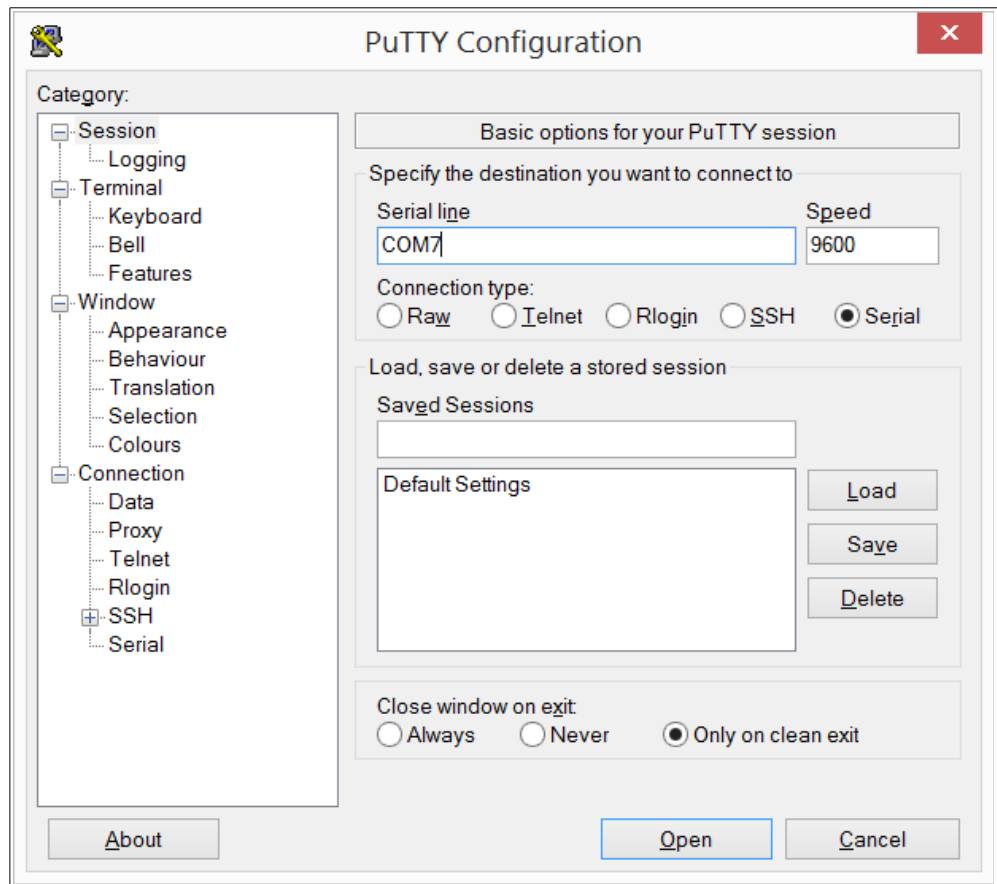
PuTTY Configuration

Category:

Session
Logging
Terminal
Keyboard
Bell
Features
Window
Appearance
Behaviour
Translation
Selection
Colours
Connection
Data
Proxy
Telnet
Rlogin
SSH
Serial

Basic options for your PuTTY session

Specify the destination you want to connect to

Serial line
COM7

Speed
9600

Connection type:
Raw Telnet Rlogin SSH Serial

Load, save or delete a stored session

Saved Sessions

Default Settings

Load
Save
Delete

Close window on exit:
Always Never Only on clean exit

About
Open
Cancel